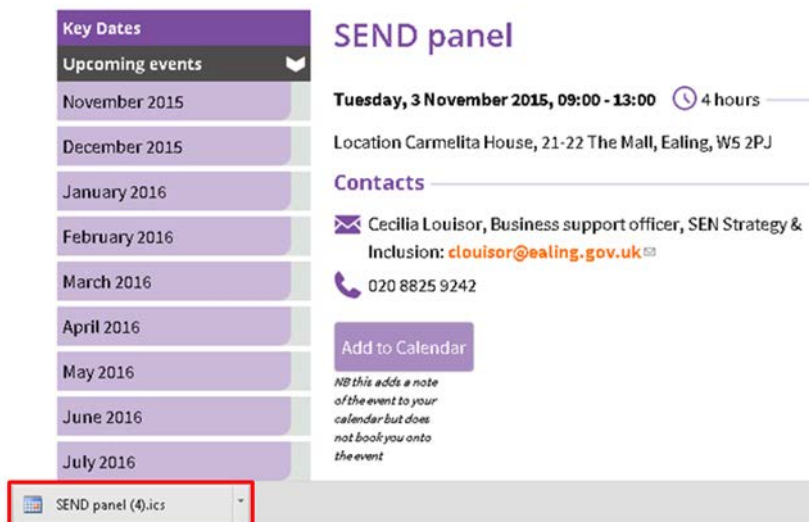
Key Dates

Upcoming events

November 2015

December 2015

January 2016

February 2016

March 2016

April 2016

May 2016

June 2016

July 2016

SEND panel

Tuesday, 3 November 2015, 09:00 - 13:00 4 hours

Location Carmelita House, 21-22 The Mall, Ealing, W5 2PJ

Contacts

Cecilia Louisor, Business support officer, SEN Strategy & Inclusion: clouisor@ealing.gov.uk

020 8825 9242

Add to Calendar

NB this adds a note of the event to your calendar but does not book you onto the event

SEND panel (4).ics